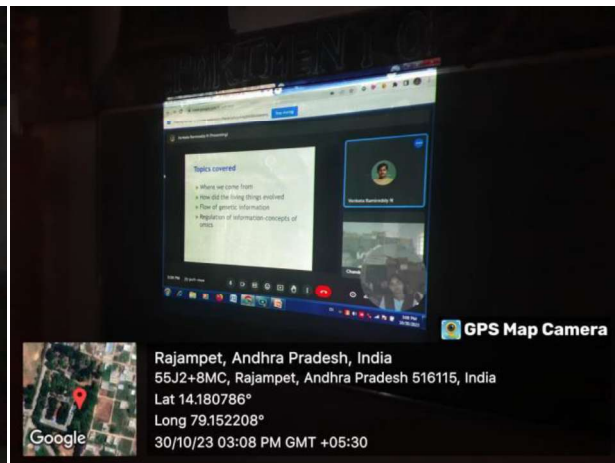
Topics covered

Where we come from
How did the living things evolved
Flow of genetic information
Regulation of information concepts of omics

Venkata Ramireddy N

GPS Map Camera

Rajampet, Andhra Pradesh, India
55J2+8MC, Rajampet, Andhra Pradesh 516115, India
Lat 14.180786°
Long 79.152208°
30/10/23 03:08 PM GMT +05:30

Google